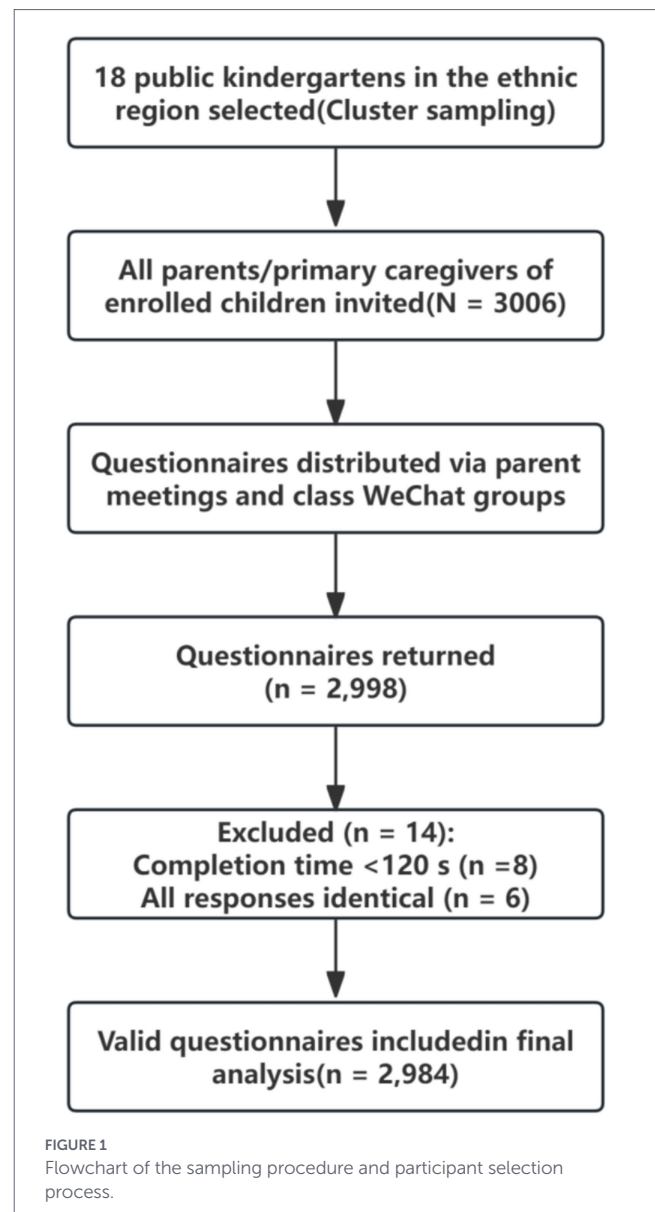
18 public kindergartens in the ethnic region selected(Cluster sampling)

All parents/primary caregivers of enrolled children invited(N = 3006)

Questionnaires distributed via parent meetings and class WeChat groups

Questionnaires returned (n = 2,998)

Excluded (n = 14):
Completion time <120 s (n =8)
All responses identical (n = 6)

Valid questionnaires includedin final analysis(n = 2,984)

FIGURE 1
Flowchart of the sampling procedure and participant selection process.